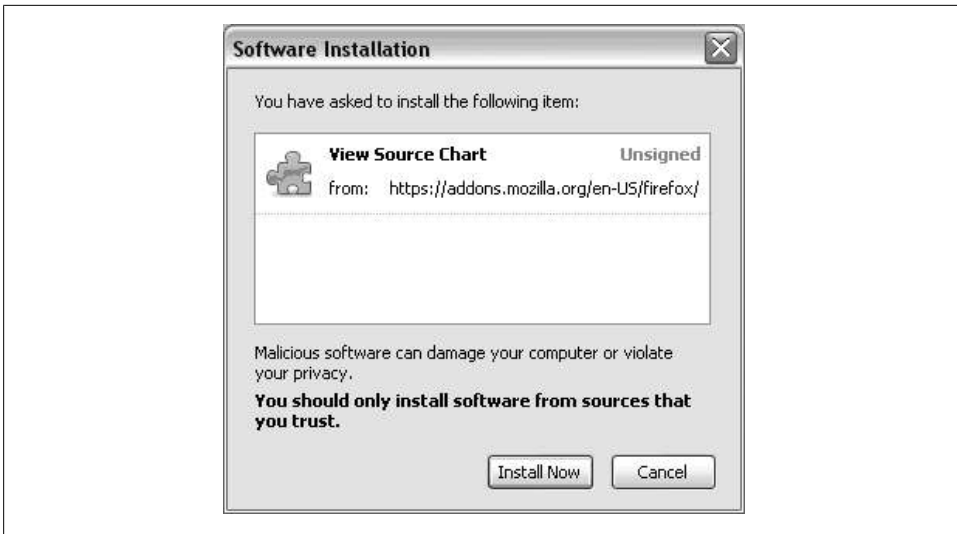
Software Installation

You have asked to install the following item:

View Source Chart
Unsigned
from: https://addons.mozilla.org/en-US/firefox/

Malicious software can damage your computer or violate your privacy.

**You should only install software from sources that you trust.**

Install Now
Cancel